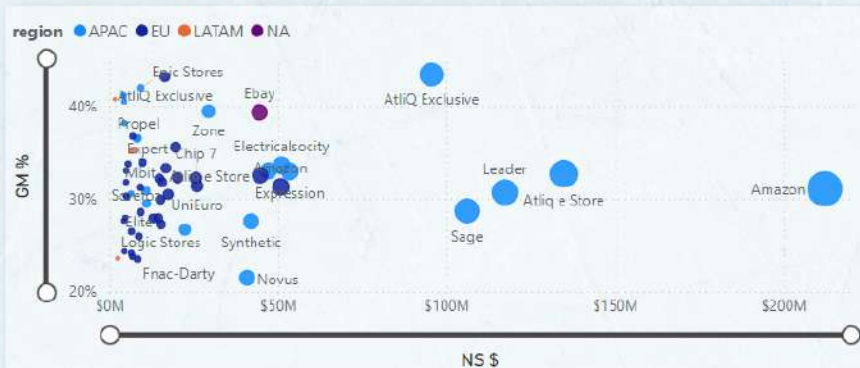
region APAC EU LATAM NA

GM %

40%
30%
20%

Epic Stores
AtliQ Exclusive
Ebay
AtliQ Exclusive
Propel
Zone
Expert
Chip 7
Electricalsocity
Mbit
Online Store
Acclaim
Leader
Sorefoz
Expression
Atliq e Store
Amazon
UniEuro
Elite
Sage
Synthetic
Logic Stores
Fnac-Darty
Novus

$0M
$50M
$100M
$150M
$200M

NS $